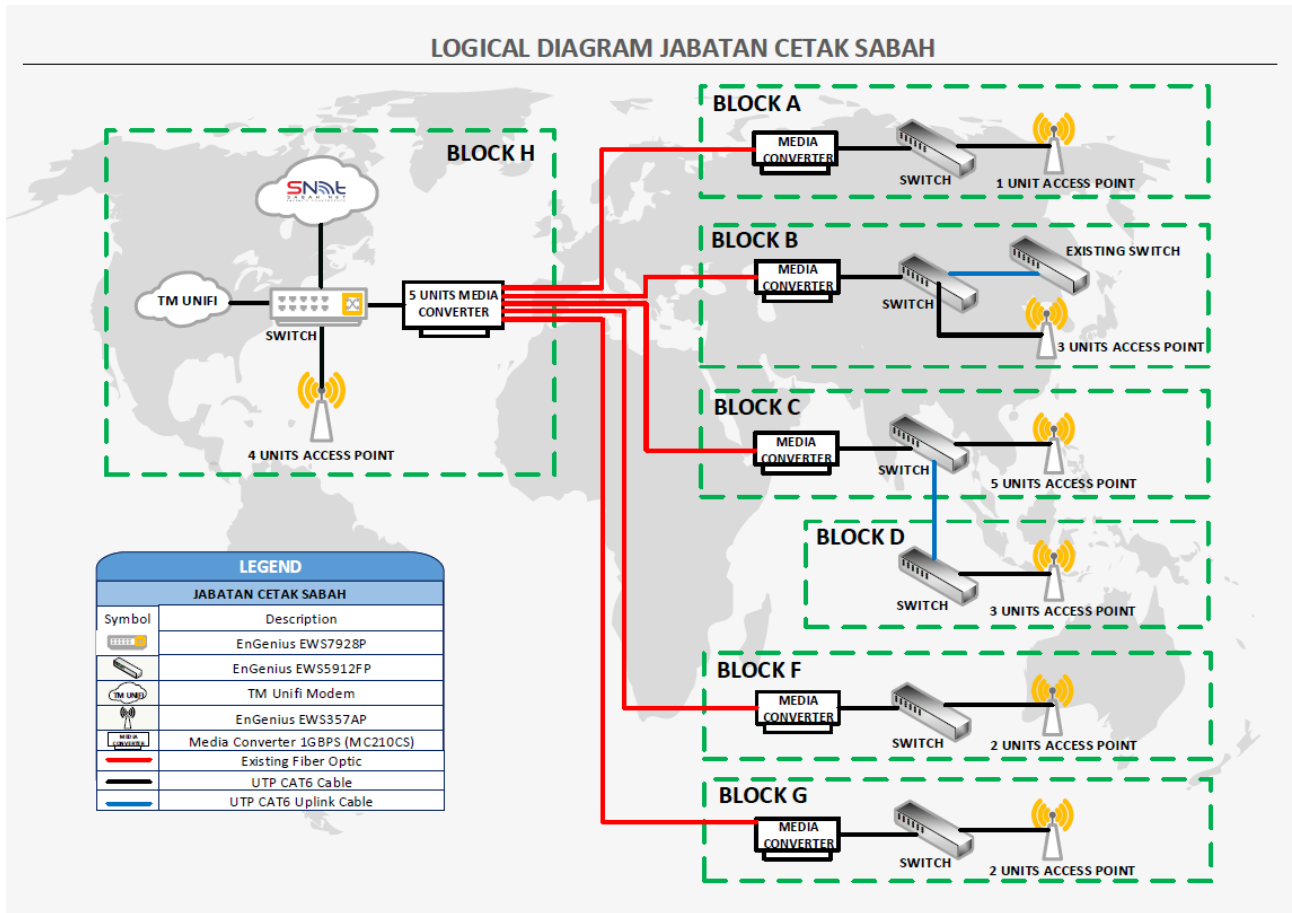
LOGICAL DIAGRAM JABATAN CETAK SABAH

BLOCK H

SNET
SABAH NET

TM UNIFI

SWITCH

5 UNITS MEDIA CONVERTER

4 UNITS ACCESS POINT

BLOCK A

MEDIA CONVERTER

SWITCH

1 UNIT ACCESS POINT

BLOCK B

MEDIA CONVERTER

SWITCH

EXISTING SWITCH

3 UNITS ACCESS POINT

BLOCK C

MEDIA CONVERTER

SWITCH

5 UNITS ACCESS POINT

BLOCK D

SWITCH

3 UNITS ACCESS POINT

BLOCK F

MEDIA CONVERTER

SWITCH

2 UNITS ACCESS POINT

BLOCK G

MEDIA CONVERTER

SWITCH

2 UNITS ACCESS POINT

LEGEND

| JABATAN CETAK SABAH | |
|---|---|
| Symbol | Description |
| | EnGenius EWS7928P |
| | EnGenius EWS5912FP |
| TM UNIFI | TM Unifi Modem |
| | EnGenius EWS357AP |
| MEDIA CONVERTER | Media Converter 1GBPS (MC210CS) |
| | Existing Fiber Optic |
| | UTP CAT6 Cable |
| | UTP CAT6 Uplink Cable |